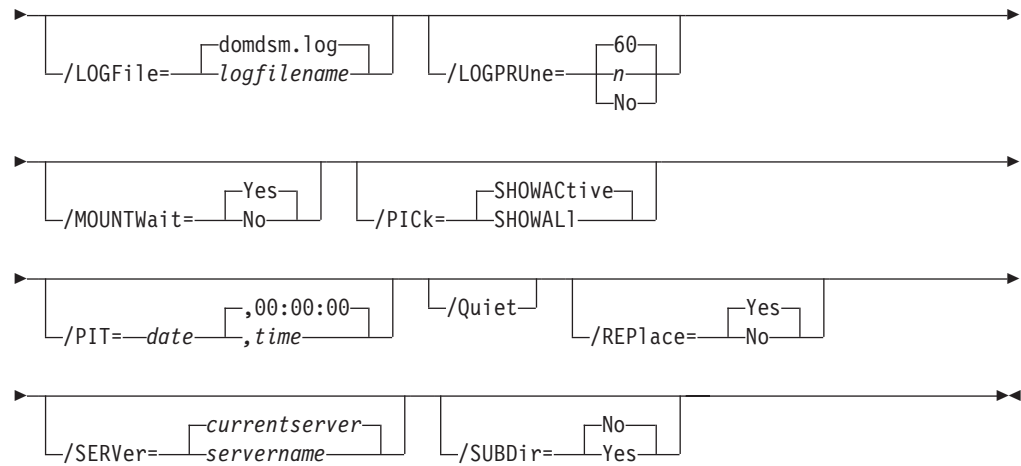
/LOGFile= domdsm.log logfilename

/LOGPRUne= 60 n No

/MOUNTWait= Yes No

/PICk= SHOWACtive SHOWAll

/PIT= date ,00:00:00 ,time

/Quiet

/REPlace= Yes No

/SERVer= currentserver servername

/SUBDir= No Yes